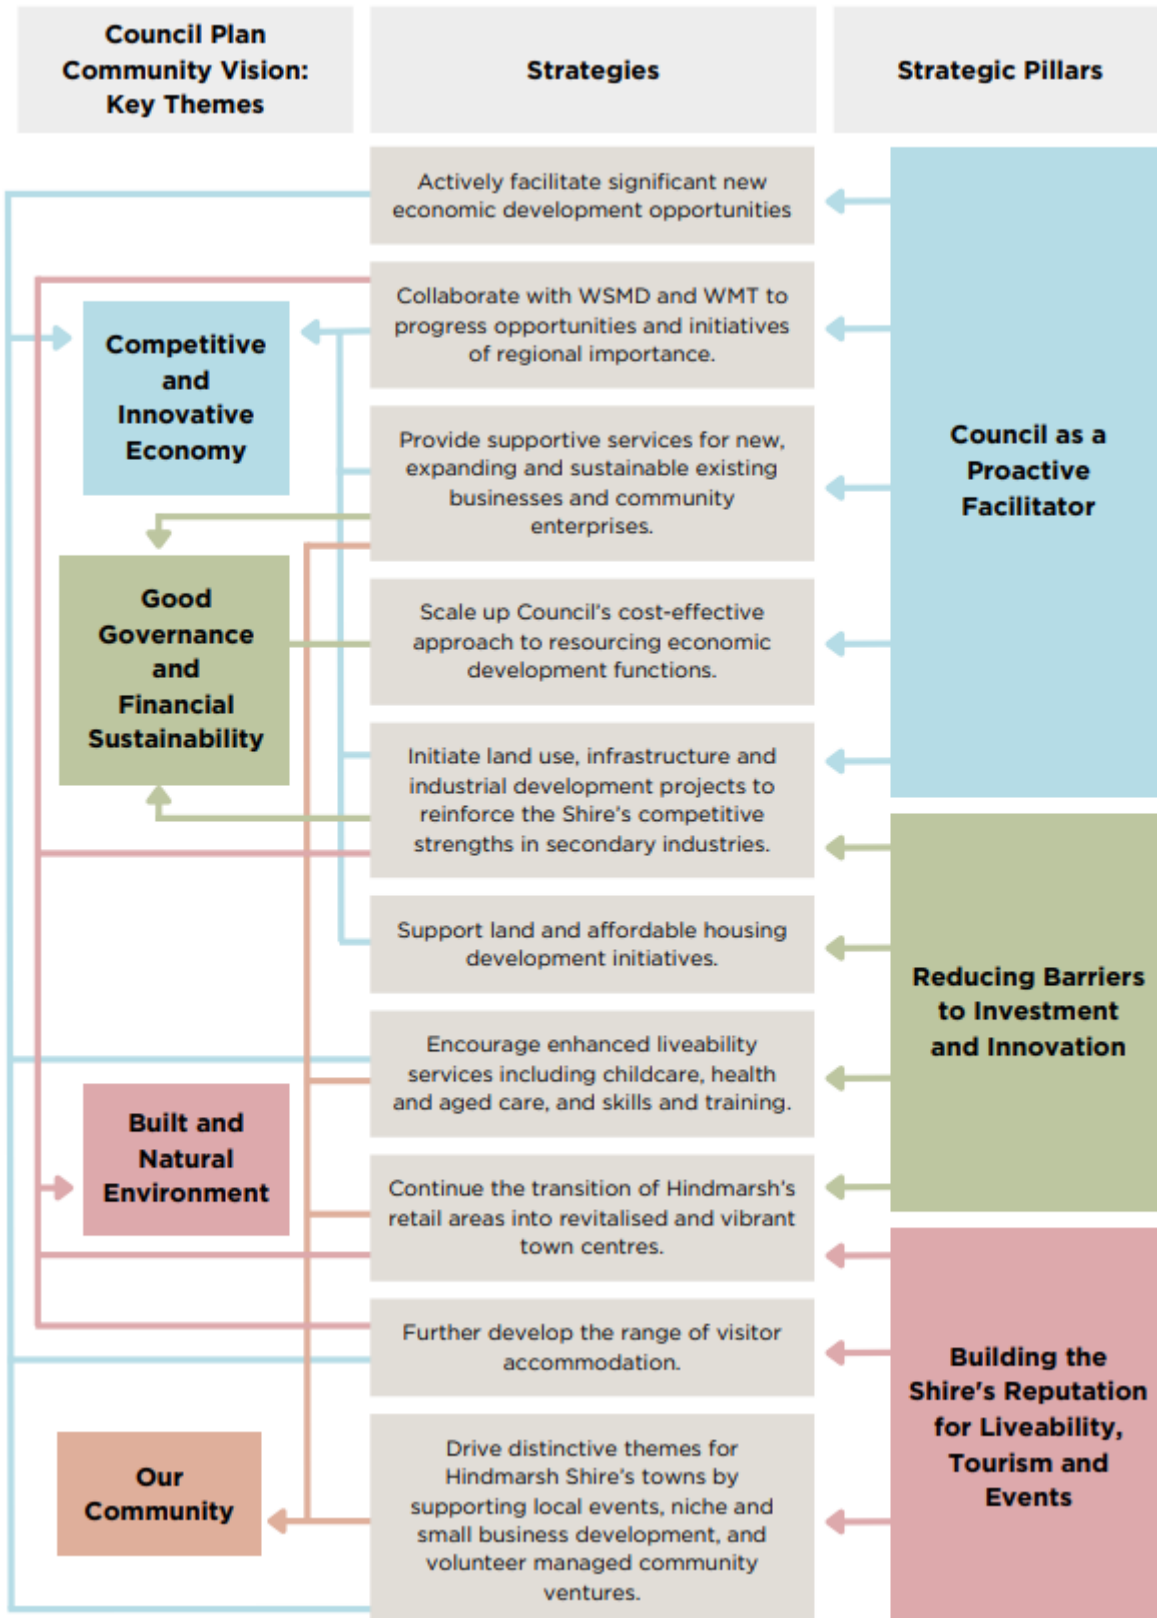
Council Plan Community Vision: Key Themes

Strategies

Strategic Pillars

Actively facilitate significant new economic development opportunities

Collaborate with WSMD and WMT to progress opportunities and initiatives of regional importance.

Competitive and Innovative Economy

Provide supportive services for new, expanding and sustainable existing businesses and community enterprises.

Council as a Proactive Facilitator

Good Governance and Financial Sustainability

Scale up Council's cost-effective approach to resourcing economic development functions.

Initiate land use, infrastructure and industrial development projects to reinforce the Shire's competitive strengths in secondary industries.

Support land and affordable housing development initiatives.

Reducing Barriers to Investment and Innovation

Encourage enhanced liveability services including childcare, health and aged care, and skills and training.

Built and Natural Environment

Continue the transition of Hindmarsh's retail areas into revitalised and vibrant town centres.

Further develop the range of visitor accommodation.

Building the Shire's Reputation for Liveability, Tourism and Events

Our Community

Drive distinctive themes for Hindmarsh Shire's towns by supporting local events, niche and small business development, and volunteer managed community ventures.